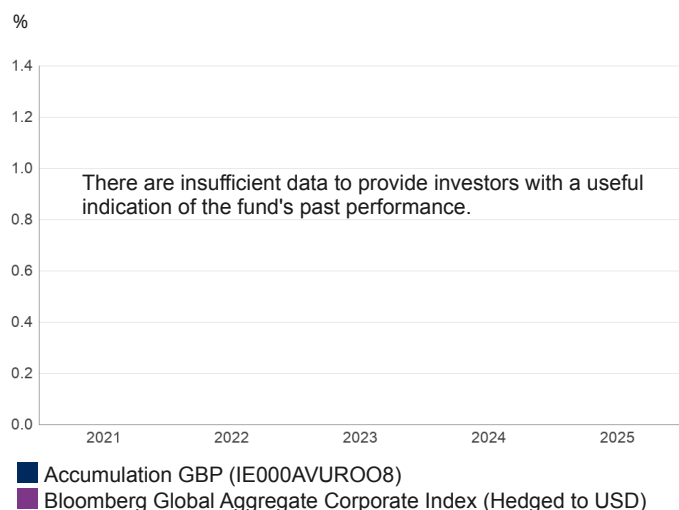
%

1.4
1.2
1.0
0.8
0.6
0.4
0.2
0.0

There are insufficient data to provide investors with a useful indication of the fund's past performance.

2021 2022 2023 2024 2025

Accumulation GBP (IE000AVUROO8)
Bloomberg Global Aggregate Corporate Index (Hedged to USD)